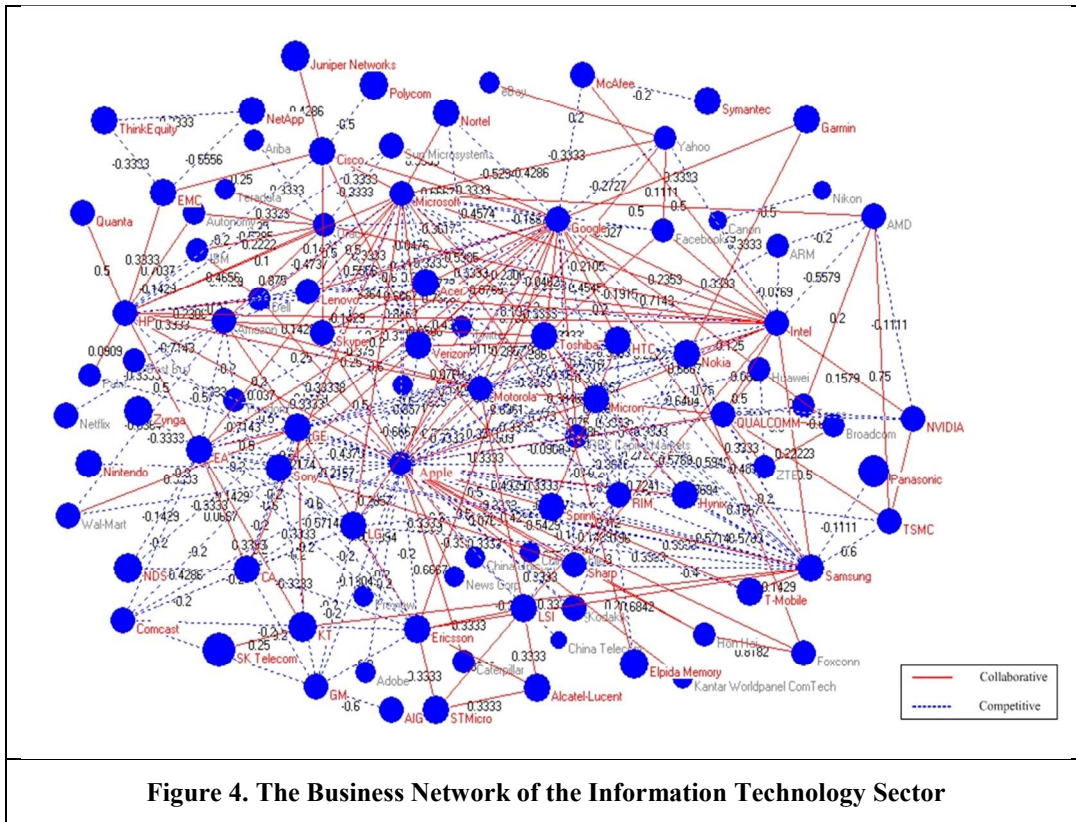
Juniper Networks
Polycom
eBay
McAfee
-0.2
Symantec
ThinkEquity
NetApp
0.4286
-0.5
Nortel
0.2
Garmin
Ariba
-0.3333
-0.5556
Cisco
Sun Microsystems
-0.3333
Yahoo
EMC
0.25
Teradata
-0.3333
0.3333
Microsoft
-0.2727
0.1111
Nikon
Quanta
Autonomy
0.3333
Google
0.5
0.5
Canon
AMD
IBM
0.2222
Facebook
0.3333
-0.2
0.1
0.3333
ARM
0.5
Dell
Lenovo
Acer
-0.2105
0.2353
-0.5579
HP
Amazon
0.1915
0.7143
Intel
0.2
-0.1111
0.0909
Skype
Verizon
Toshiba
HTC
Nokia
-0.7143
Huawei
0.1579
0.75
0.5
Motorola
Micron
-0.75
Netflix
Zynga
QUALCOMM
NVIDIA
-0.3333
EA
GE
Apple
Broadcom
0.3333
0.2223
Nintendo
Sony
RIM
Hynix
ZTE
Panasonic
Wal-Mart
-0.1429
Sprint
-0.2
TSMC
-0.1111
0.6
NDS
0.4286
LG
Sharp
Samsung
CA
China Unicom
News Corp
-0.4
-0.2
Comcast
Kodak
0.1429
T-Mobile
KT
Ericsson
0.3333
LSI
0.6842
China Telecom
Hon Hai
SK Telecom
0.25
0.3333
Caterpillar
0.8182
Foxconn
Adobe
0.3333
Elpida Memory
GM
Alcatel-Lucent
Kantar Worldpanel ComTech
-0.6
AIG
STMicro
0.3333
Collaborative
Competitive

Figure 4. The Business Network of the Information Technology Sector